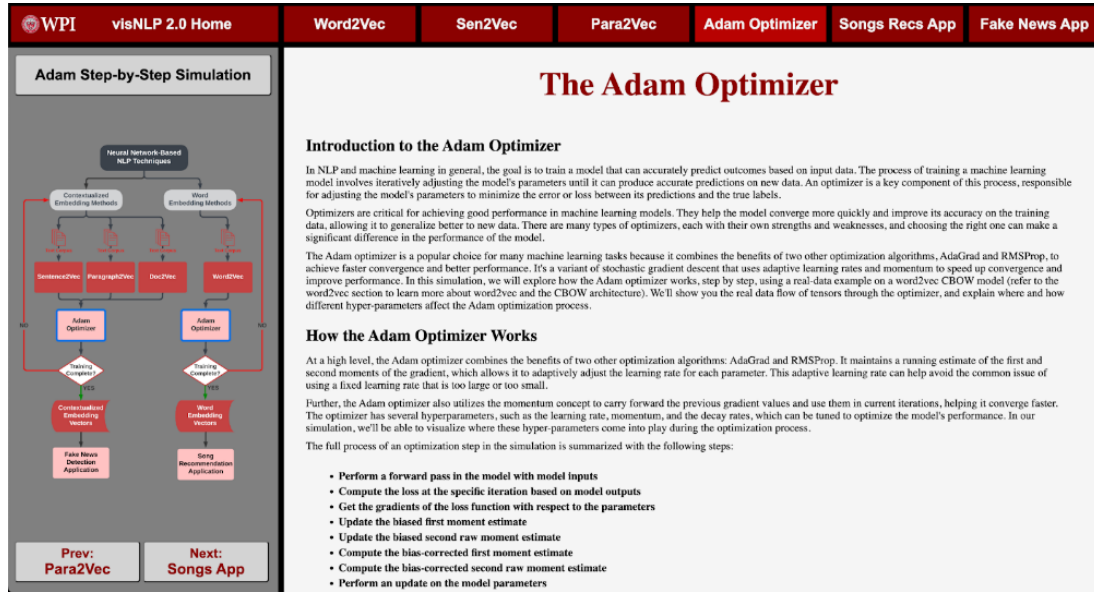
WPI visNLP 2.0 Home Word2Vec Sen2Vec Para2Vec Adam Optimizer Songs Recs App Fake News App

Adam Step-by-Step Simulation

Neural Network-Based NLP Techniques

Contextualized Embedding Methods

Word Embedding Methods

Sentence2Vec Paragraph2Vec Doc2Vec Word2Vec

Adam Optimizer

Adam Optimizer

NO

NO

Training Complete?

Training Complete?

YES

YES

Contextualized Embedding Vectors

Word Embedding Vectors

Fake News Detection Application

Song Recommendation Application

Prev: Para2Vec

Next: Songs App

The Adam Optimizer

Introduction to the Adam Optimizer

In NLP and machine learning in general, the goal is to train a model that can accurately predict outcomes based on input data. The process of training a machine learning model involves iteratively adjusting the model's parameters until it can produce accurate predictions on new data. An optimizer is a key component of this process, responsible for adjusting the model's parameters to minimize the error or loss between its predictions and the true labels.

Optimizers are critical for achieving good performance in machine learning models. They help the model converge more quickly and improve its accuracy on the training data, allowing it to generalize better to new data. There are many types of optimizers, each with their own strengths and weaknesses, and choosing the right one can make a significant difference in the performance of the model.

The Adam optimizer is a popular choice for many machine learning tasks because it combines the benefits of two other optimization algorithms, AdaGrad and RMSProp, to achieve faster convergence and better performance. It's a variant of stochastic gradient descent that uses adaptive learning rates and momentum to speed up convergence and improve performance. In this simulation, we will explore how the Adam optimizer works, step by step, using a real-data example on a word2vec CBOW model (refer to the word2vec section to learn more about word2vec and the CBOW architecture). We'll show you the real data flow of tensors through the optimizer, and explain where and how different hyper-parameters affect the Adam optimization process.

How the Adam Optimizer Works

At a high level, the Adam optimizer combines the benefits of two other optimization algorithms: AdaGrad and RMSProp. It maintains a running estimate of the first and second moments of the gradient, which allows it to adaptively adjust the learning rate for each parameter. This adaptive learning rate can help avoid the common issue of using a fixed learning rate that is too large or too small.

Further, the Adam optimizer also utilizes the momentum concept to carry forward the previous gradient values and use them in current iterations, helping it converge faster. The optimizer has several hyperparameters, such as the learning rate, momentum, and the decay rates, which can be tuned to optimize the model's performance. In our simulation, we'll be able to visualize where these hyper-parameters come into play during the optimization process.

The full process of an optimization step in the simulation is summarized with the following steps:

• Perform a forward pass in the model with model inputs
• Compute the loss at the specific iteration based on model outputs
• Get the gradients of the loss function with respect to the parameters
• Update the biased first moment estimate
• Update the biased second raw moment estimate
• Compute the bias-corrected first moment estimate
• Compute the bias-corrected second raw moment estimate
• Perform an update on the model parameters